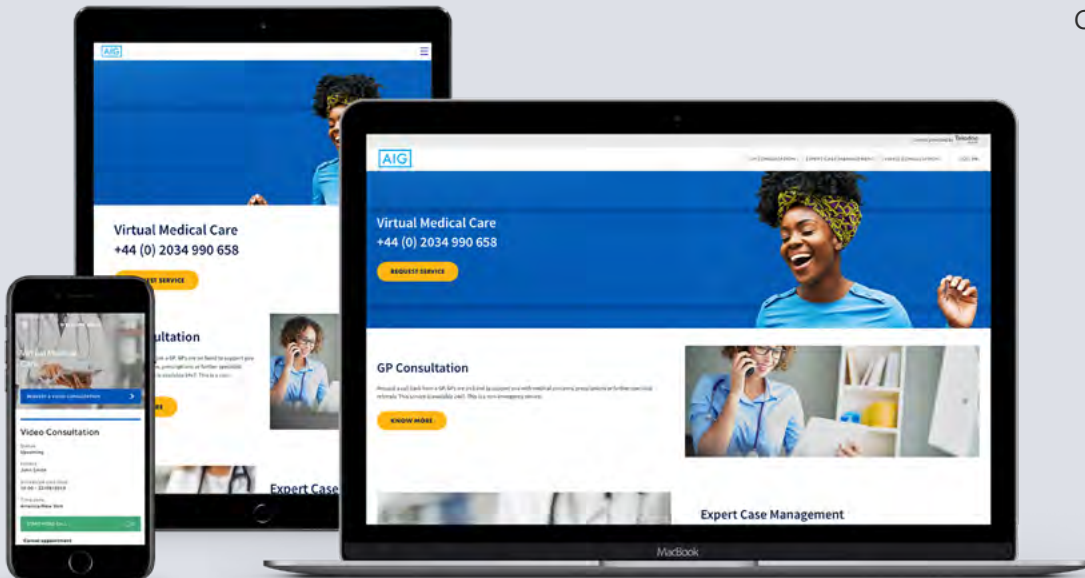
AIG

Virtual Medical Care
+44 (0) 2034 990 658

REQUEST SERVICE

Consultation

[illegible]

Expert Case

AIG

GP CONSULTATION EXPERT CASE MANAGEMENT VIDEO CONSULTATION LOG IN

Virtual Medical Care
+44 (0) 2034 990 658

REQUEST SERVICE

GP Consultation

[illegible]

KNOW MORE

Expert Case Management

MacBook

Virtual Medical Care

Request a video consultation

Video Consultation

Status
Upcoming

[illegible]

Cancel appointment

C